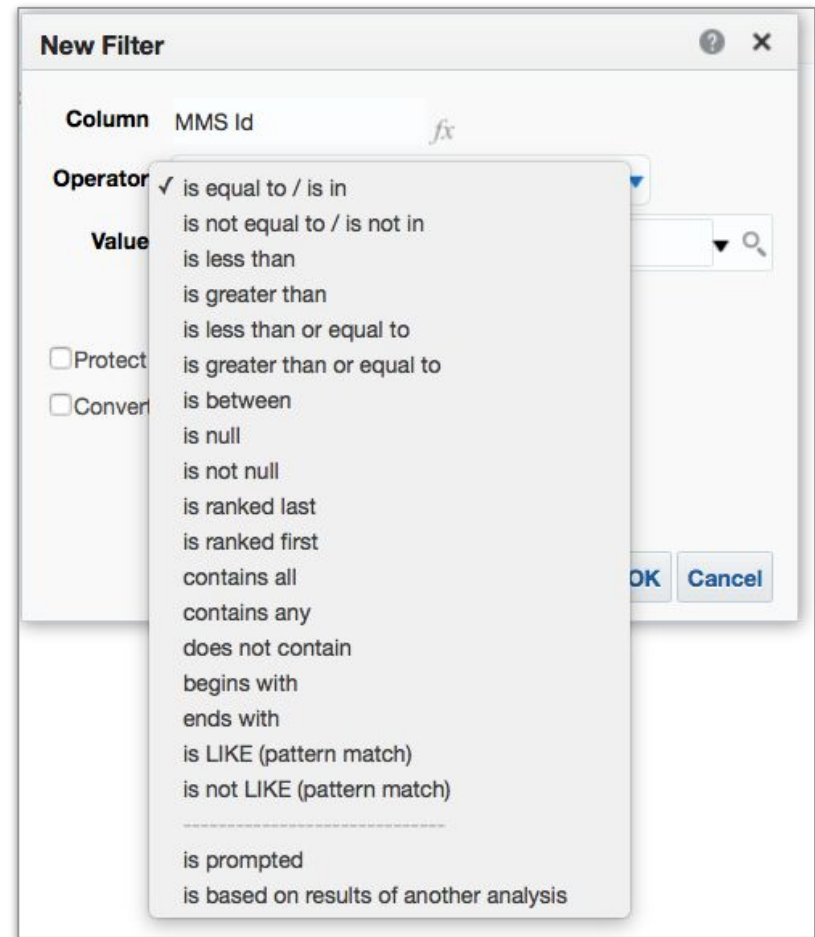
New Filter

Column MMS Id $fx$

Operator ✓ is equal to / is in
is not equal to / is not in
is less than
is greater than
is less than or equal to
is greater than or equal to
is between
is null
is not null
is ranked last
is ranked first
contains all
contains any
does not contain
begins with
ends with
is LIKE (pattern match)
is not LIKE (pattern match)
is prompted
is based on results of another analysis

Value

Protect

Convert

OK Cancel